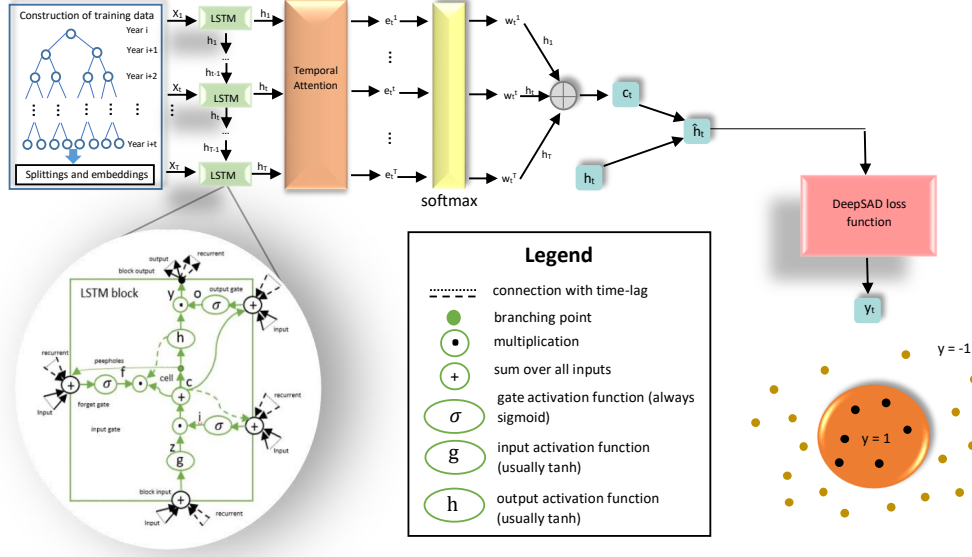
Construction of training data

Year i

Year i+1

Year i+2

Year i+t

Splittings and embeddings

$X_1$

$X_t$

$X_T$

LSTM

LSTM

LSTM

$h_1$

$h_1$

$h_{t-1}$

$h_t$

$h_t$

$h_{T-1}$

$h_T$

Temporal Attention

$e_t^1$

$e_t^t$

$e_t^T$

softmax

$w_t^1$

$w_t^t$

$w_t^T$

$h_1$

$h_t$

$h_T$

$c_t$

$\hat{h}_t$

$h_t$

DeepSAD loss function

$y_t$

y = -1

y = 1

LSTM block

output

recurrent

block output

output gate

input

peepholes

recurrent

cell

recurrent

forget gate

input

input gate

block input

input

recurrent

y

o

h

f

c

i

z

g

$\sigma$

$\sigma$

$\sigma$

Legend

connection with time-lag

branching point

multiplication

sum over all inputs

gate activation function (always sigmoid)

input activation function (usually tanh)

output activation function (usually tanh)

$\sigma$

g

h